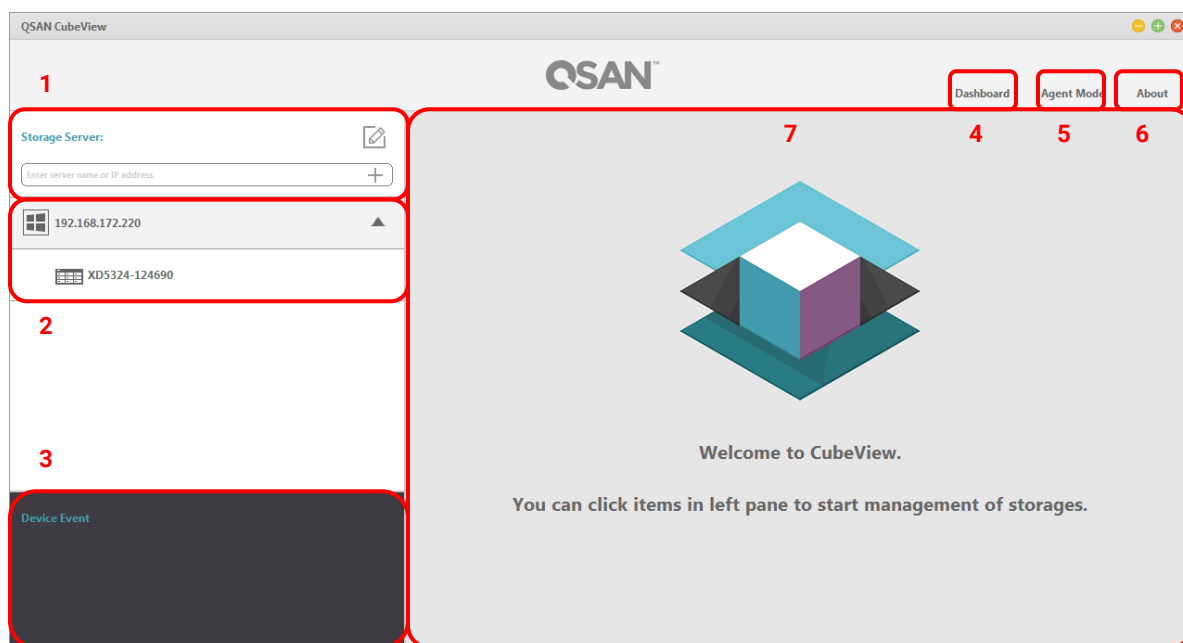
QSAN CubeView

QSAN™

1

Dashboard

Agent Mode

About

Storage Server:

Enter server name or IP address.

7

4

5

6

192.168.172.220

XD5324-124690

2

3

Welcome to CubeView.

You can click items in left pane to start management of storages.

Device Event